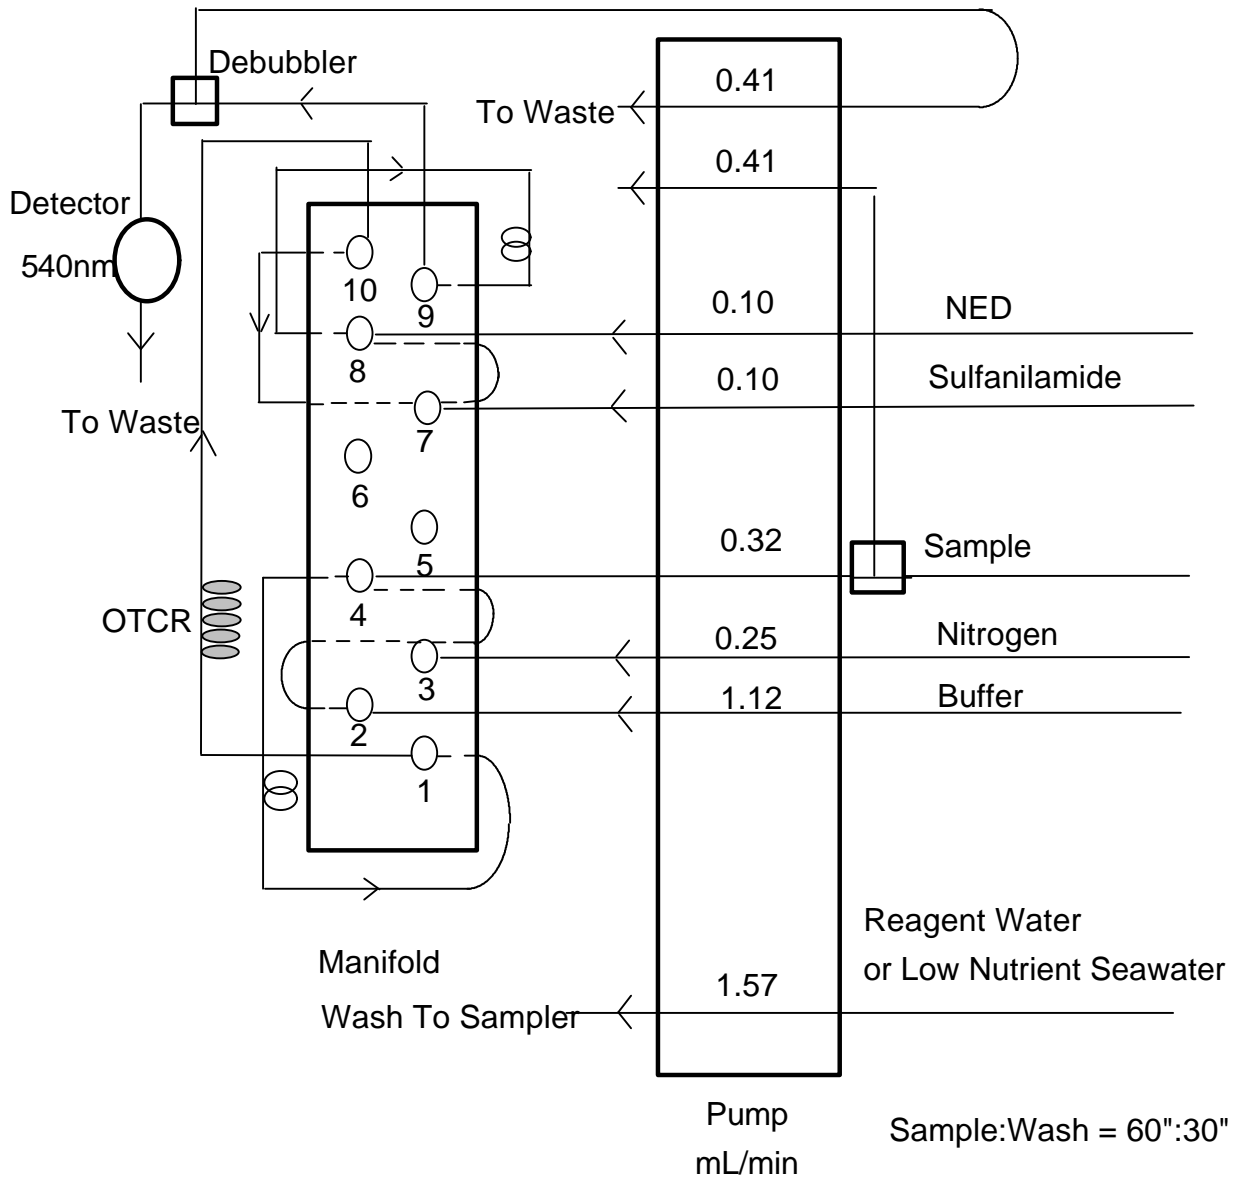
Debubbler

To Waste

0.41

0.41

Detector

540nm

To Waste

10

9

8

7

6

5

4

3

2

1

0.10

NED

0.10

Sulfanilamide

0.32

Sample

OTCR

0.25

Nitrogen

1.12

Buffer

Reagent Water or Low Nutrient Seawater

Manifold

1.57

Wash To Sampler

Pump mL/min

Sample:Wash = 60":30"